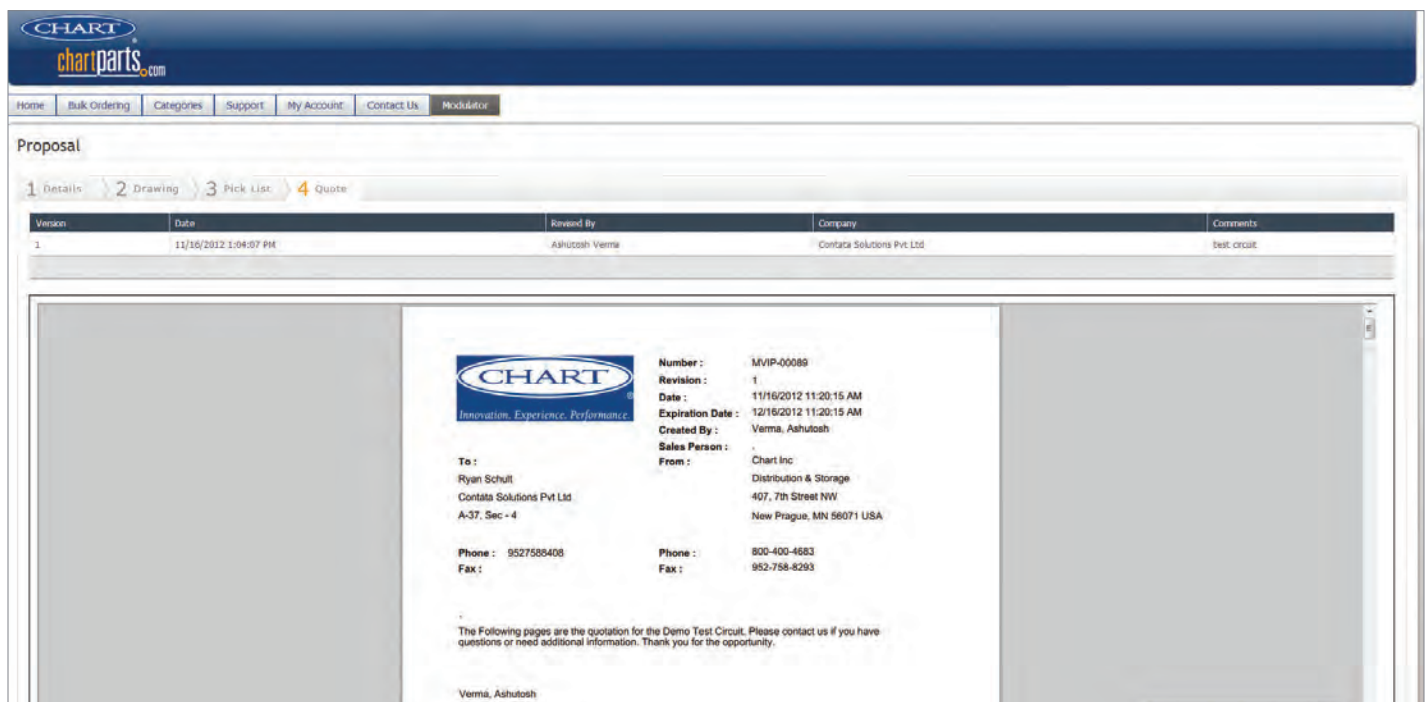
CHART
chartparts.com

Home | Bulk Ordering | Categories | Support | My Account | Contact Us | Modulator

Proposal

1 Details 2 Drawing 3 Pick List 4 Quote

| Version | Date | Revised By | Company | Comments |
|---|---|---|---|---|
| 1 | 11/16/2012 1:04:07 PM | Ashutosh Verma | Contata Solutions Pvt Ltd | test circuit |

CHART
Innovation. Experience. Performance.

Number : MVIP-00089
Revision : 1
Date : 11/16/2012 11:20:15 AM
Expiration Date : 12/16/2012 11:20:15 AM
Created By : Verma, Ashutosh
Sales Person : ,
From : Chart Inc
Distribution & Storage
407, 7th Street NW
New Prague, MN 56071 USA

To :
Ryan Schult
Contata Solutions Pvt Ltd
A-37, Sec - 4

Phone : 9527588408
Fax :

Phone : 800-400-4683
Fax : 952-758-8293

,
The Following pages are the quotation for the Demo Test Circuit. Please contact us if you have questions or need additional information. Thank you for the opportunity.

Verma, Ashutosh